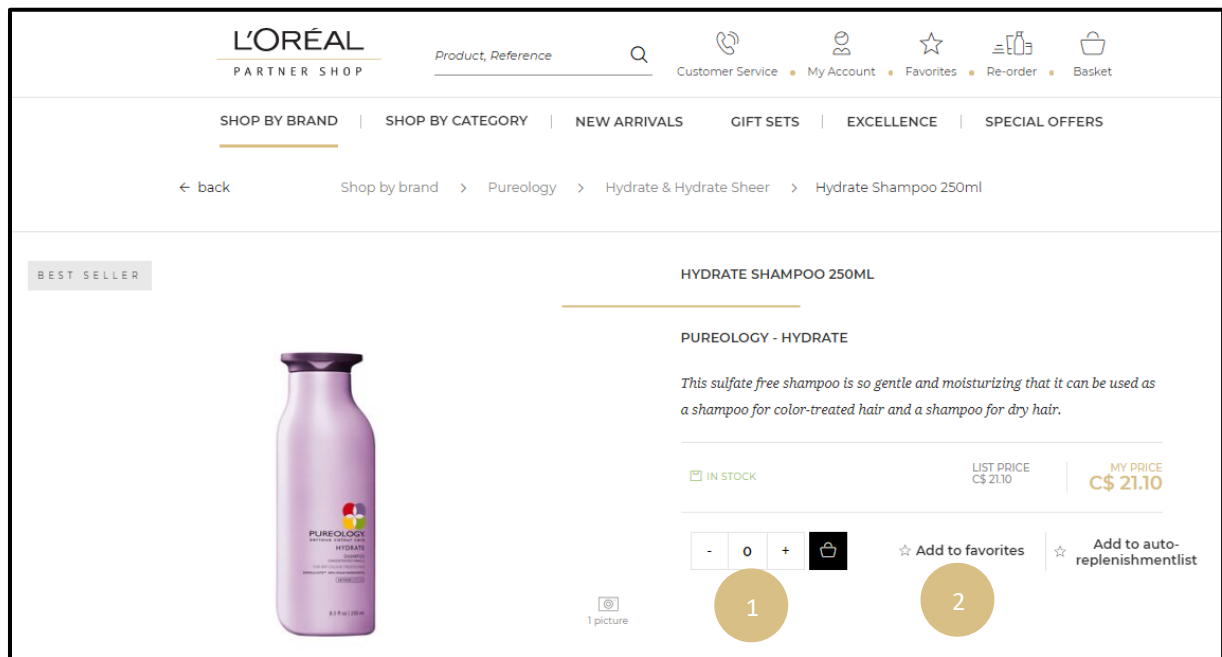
L'ORÉAL
PARTNER SHOP

Product, Reference

Customer Service • My Account • Favorites • Re-order • Basket

SHOP BY BRAND | SHOP BY CATEGORY | NEW ARRIVALS GIFT SETS | EXCELLENCE | SPECIAL OFFERS

← back

Shop by brand > Pureology > Hydrate & Hydrate Sheer > Hydrate Shampoo 250ml

BEST SELLER

PUREOLOGY
serious colour care
HYDRATE

1 picture

HYDRATE SHAMPOO 250ML

PUREOLOGY - HYDRATE

This sulfate free shampoo is so gentle and moisturizing that it can be used as a shampoo for color-treated hair and a shampoo for dry hair.

IN STOCK

LIST PRICE
C$ 21.10

MY PRICE
C$ 21.10

- 0 +

☆ Add to favorites

☆ Add to auto-replenishmentlist

1

2